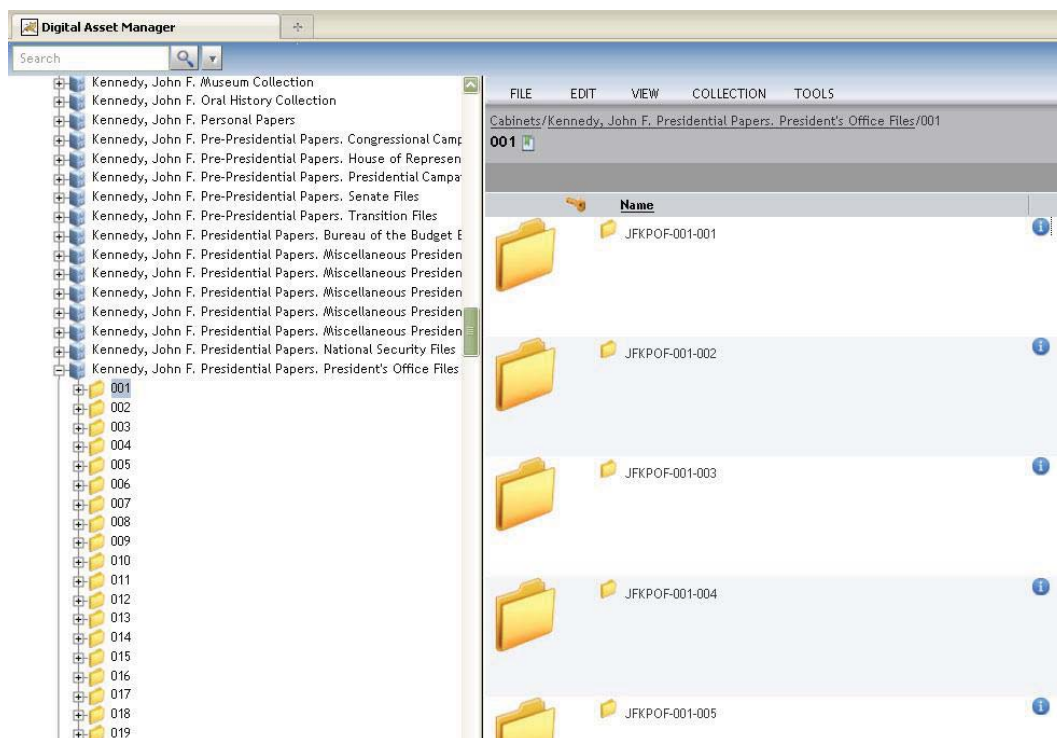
Digital Asset Manager

Search

Kennedy, John F. Museum Collection
Kennedy, John F. Oral History Collection
Kennedy, John F. Personal Papers
Kennedy, John F. Pre-Presidential Papers. Congressional Camp
Kennedy, John F. Pre-Presidential Papers. House of Represen
Kennedy, John F. Pre-Presidential Papers. Presidential Campa
Kennedy, John F. Pre-Presidential Papers. Senate Files
Kennedy, John F. Pre-Presidential Papers. Transition Files
Kennedy, John F. Presidential Papers. Bureau of the Budget E
Kennedy, John F. Presidential Papers. Miscellaneous Presiden
Kennedy, John F. Presidential Papers. Miscellaneous Presiden
Kennedy, John F. Presidential Papers. Miscellaneous Presiden
Kennedy, John F. Presidential Papers. Miscellaneous Presiden
Kennedy, John F. Presidential Papers. Miscellaneous Presiden
Kennedy, John F. Presidential Papers. National Security Files
Kennedy, John F. Presidential Papers. President's Office Files
001
002
003
004
005
006
007
008
009
010
011
012
013
014
015
016
017
018
019

FILE EDIT VIEW COLLECTION TOOLS

Cabinets/Kennedy, John F. Presidential Papers. President's Office Files/001
001

Name

JFKPOF-001-001
JFKPOF-001-002
JFKPOF-001-003
JFKPOF-001-004
JFKPOF-001-005